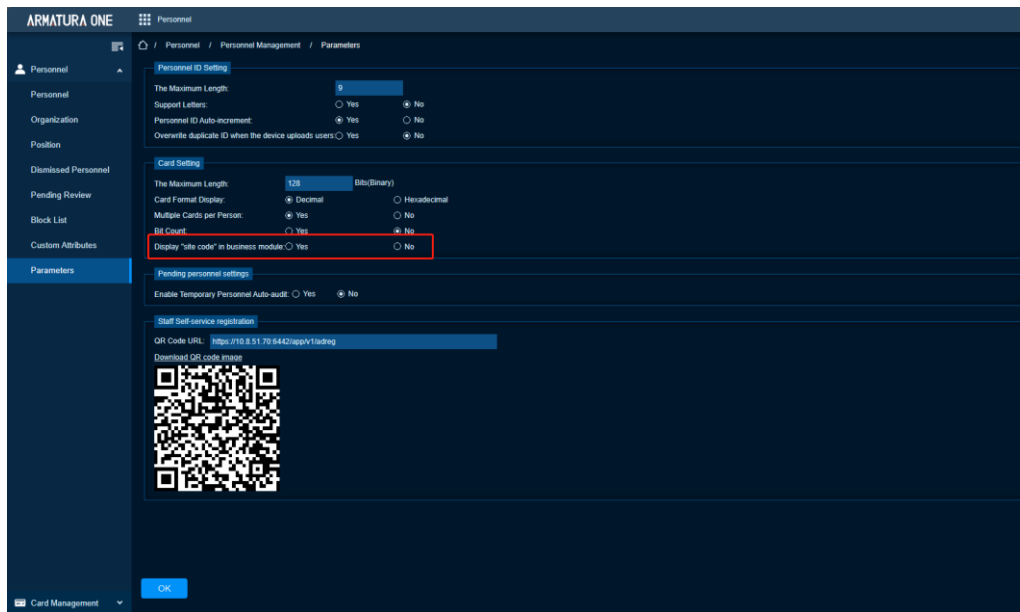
ARMATURA ONE

Personnel

Personnel

Personnel

Organization

Position

Dismissed Personnel

Pending Review

Block List

Custom Attributes

Parameters

Card Management

/ Personnel / Personnel Management / Parameters

Personnel ID Setting

The Maximum Length: 9

Support Letters: Yes No

Personnel ID Auto-increment: Yes No

Overwrite duplicate ID when the device uploads users: Yes No

Card Setting

The Maximum Length: 128 Bits(Binary)

Card Format Display: Decimal Hexadecimal

Multiple Cards per Person: Yes No

Bit Count: Yes No

Display "site code" in business module: Yes No

Pending personnel settings

Enable Temporary Personnel Auto-audit: Yes No

Staff Self-service registration

QR Code URL: https://10.8.51.70:6442/app/v1/adreg

Download QR code image

OK